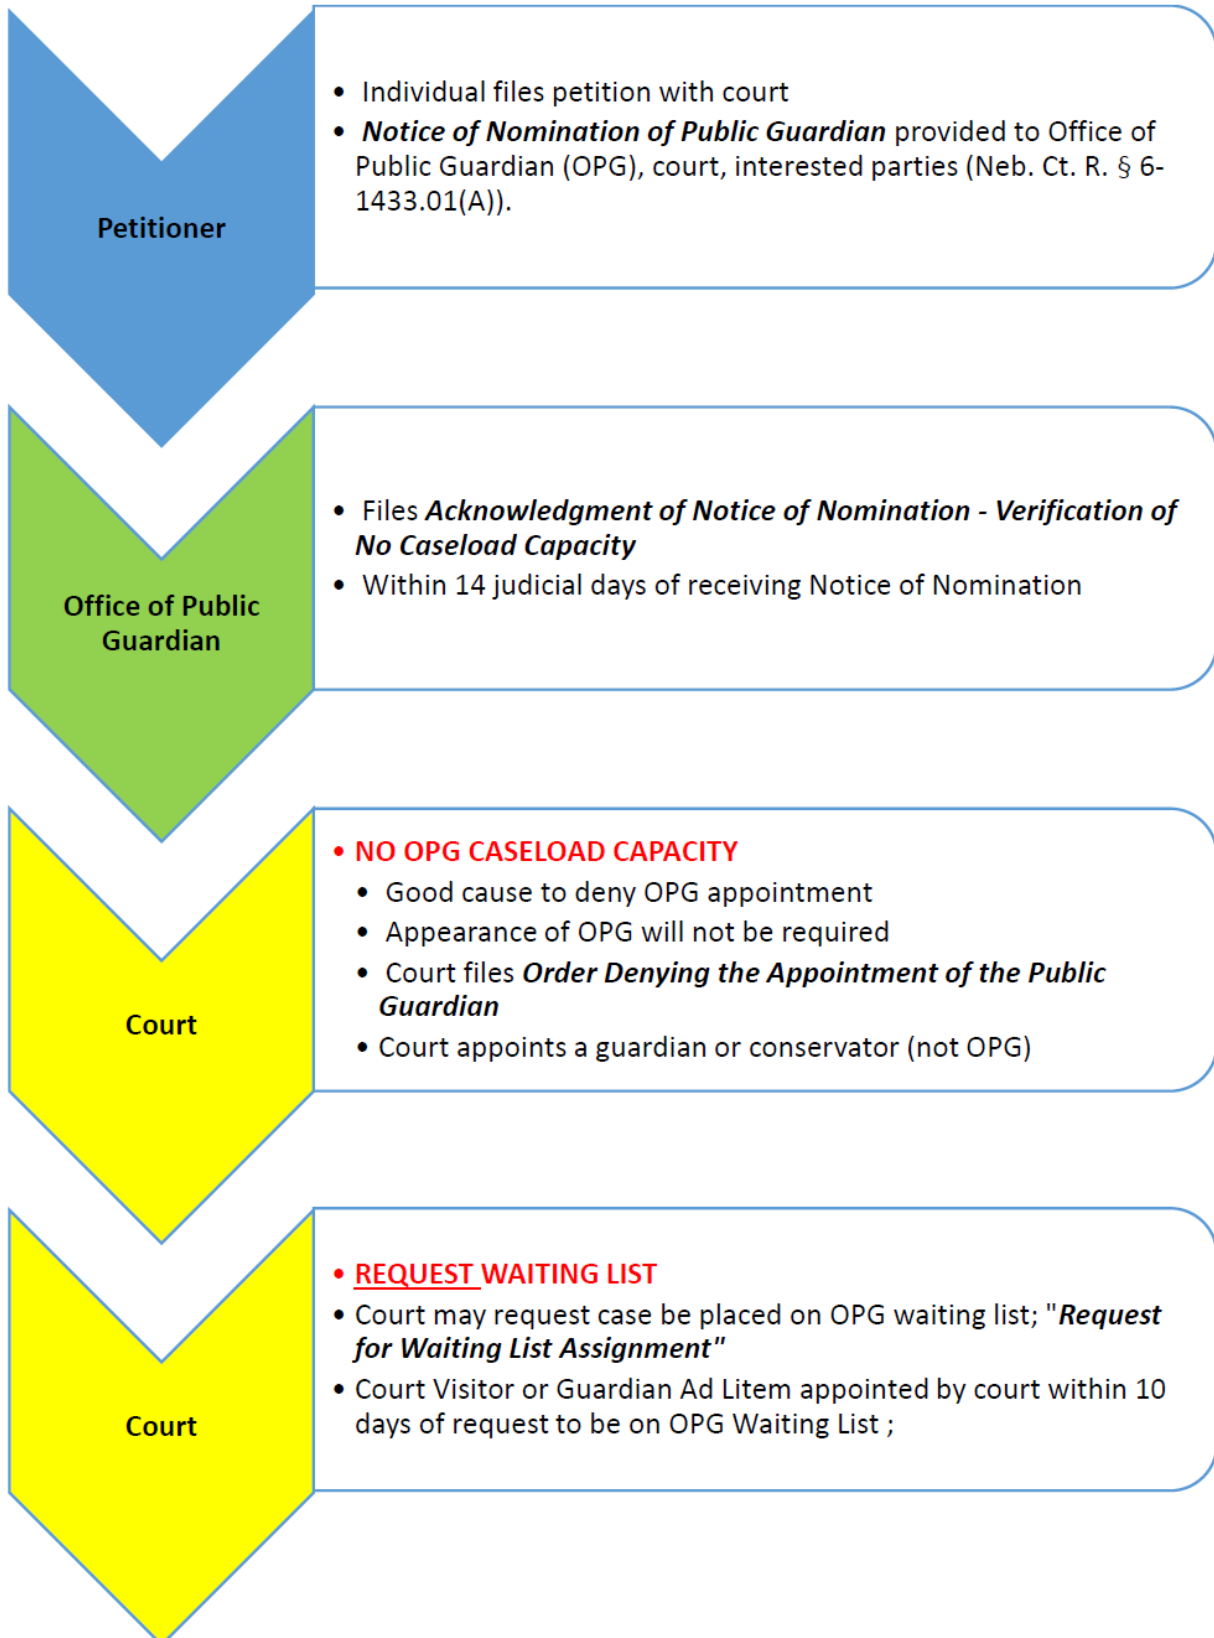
Petitioner

- Individual files petition with court
- Notice of Nomination of Public Guardian provided to Office of Public Guardian (OPG), court, interested parties (Neb. Ct. R. § 6-1433.01(A)).

Office of Public Guardian

- Files Acknowledgment of Notice of Nomination - Verification of No Caseload Capacity
- Within 14 judicial days of receiving Notice of Nomination

Court

- NO OPG CASELOAD CAPACITY
  - Good cause to deny OPG appointment
  - Appearance of OPG will not be required
  - Court files Order Denying the Appointment of the Public Guardian
  - Court appoints a guardian or conservator (not OPG)

Court

- REQUEST WAITING LIST
- Court may request case be placed on OPG waiting list; "Request for Waiting List Assignment"
- Court Visitor or Guardian Ad Litem appointed by court within 10 days of request to be on OPG Waiting List ;